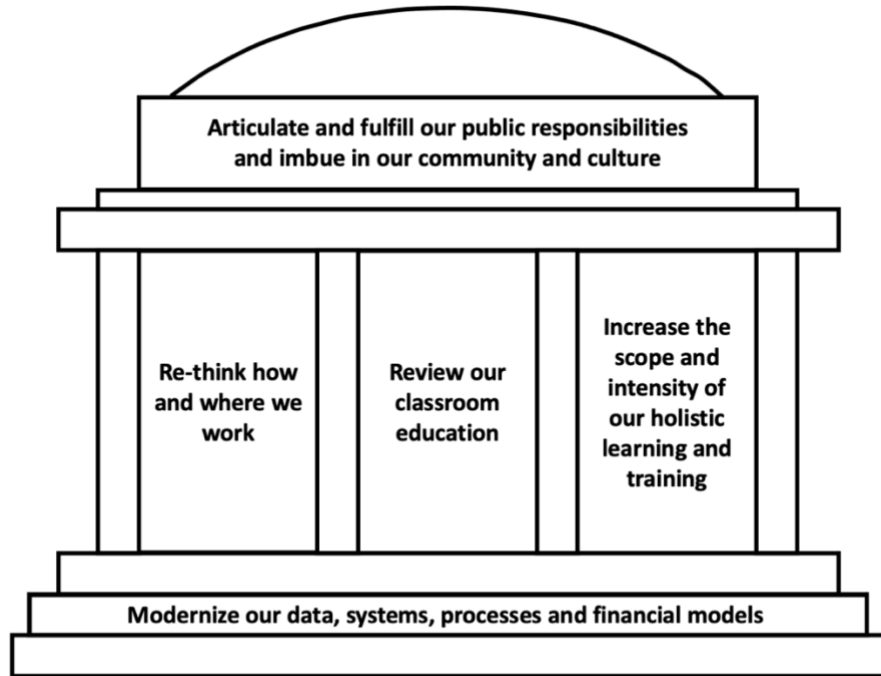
Articulate and fulfill our public responsibilities and imbue in our community and culture

Re-think how and where we work

Review our classroom education

Increase the scope and intensity of our holistic learning and training

Modernize our data, systems, processes and financial models